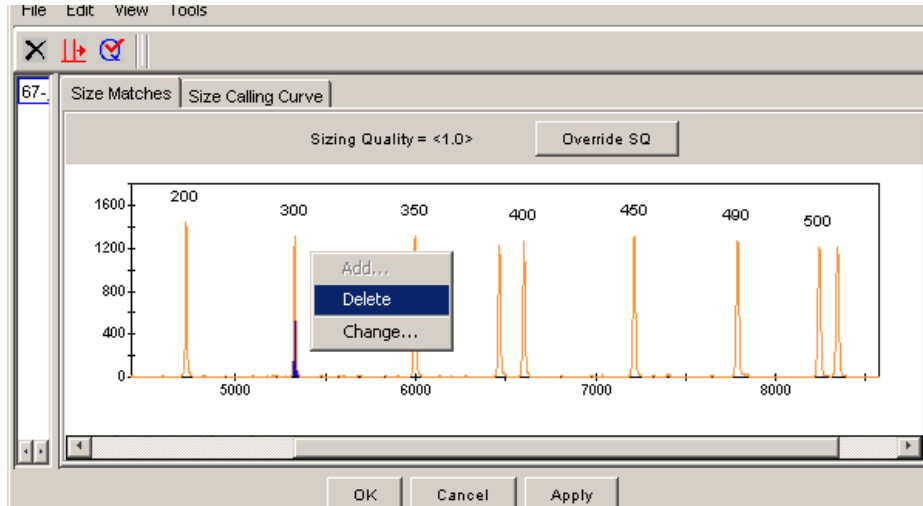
File Edit View Tools

67-

Size Matches | Size Calling Curve

Sizing Quality = <1.0>

Override SQ

1600
1200
800
400
0

200 300 350 400 450 490 500

Add...
Delete
Change...

5000 6000 7000 8000

OK Cancel Apply